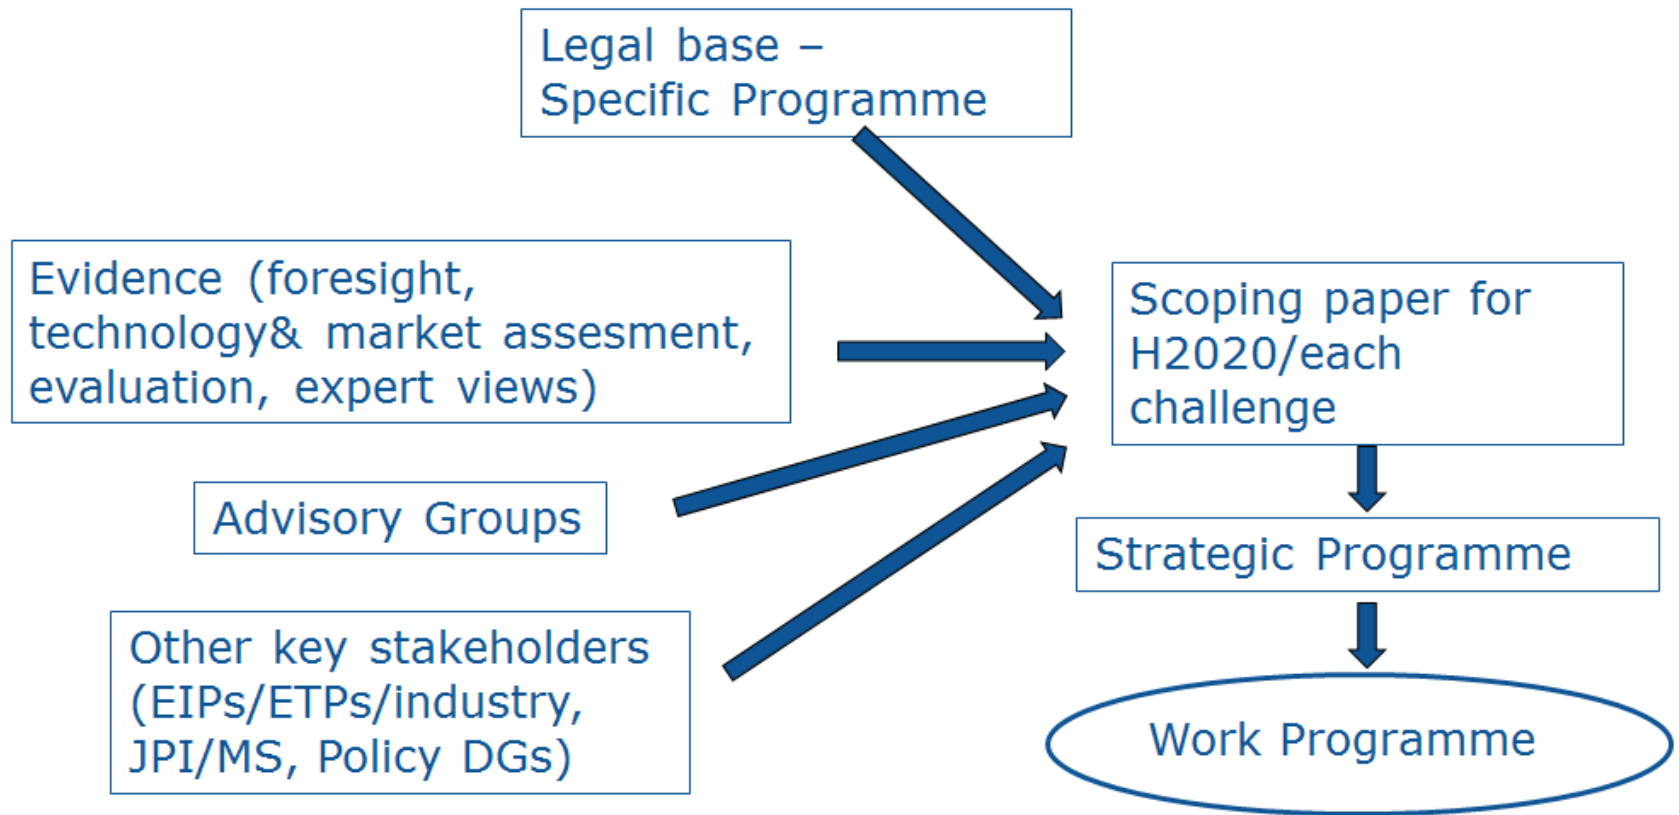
Legal base – Specific Programme

Evidence (foresight, technology& market assesment, evaluation, expert views)

Advisory Groups

Other key stakeholders (EIPs/ETPs/industry, JPI/MS, Policy DGs)

Scoping paper for H2020/each challenge

Strategic Programme

Work Programme